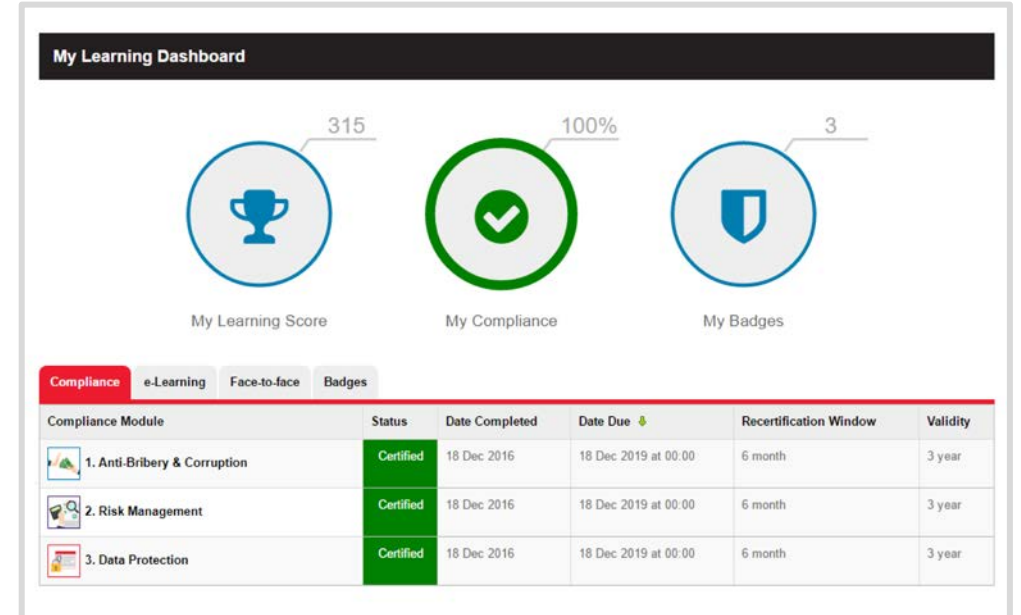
My Learning Dashboard

315

100%

3

My Learning Score

My Compliance

My Badges

Compliance | e-Learning | Face-to-face | Badges

| Compliance Module | Status | Date Completed | Date Due | Recertification Window | Validity |
|---|---|---|---|---|---|
| 1. Anti-Bribery & Corruption | Certified | 18 Dec 2016 | 18 Dec 2019 at 00:00 | 6 month | 3 year |
| 2. Risk Management | Certified | 18 Dec 2016 | 18 Dec 2019 at 00:00 | 6 month | 3 year |
| 3. Data Protection | Certified | 18 Dec 2016 | 18 Dec 2019 at 00:00 | 6 month | 3 year |